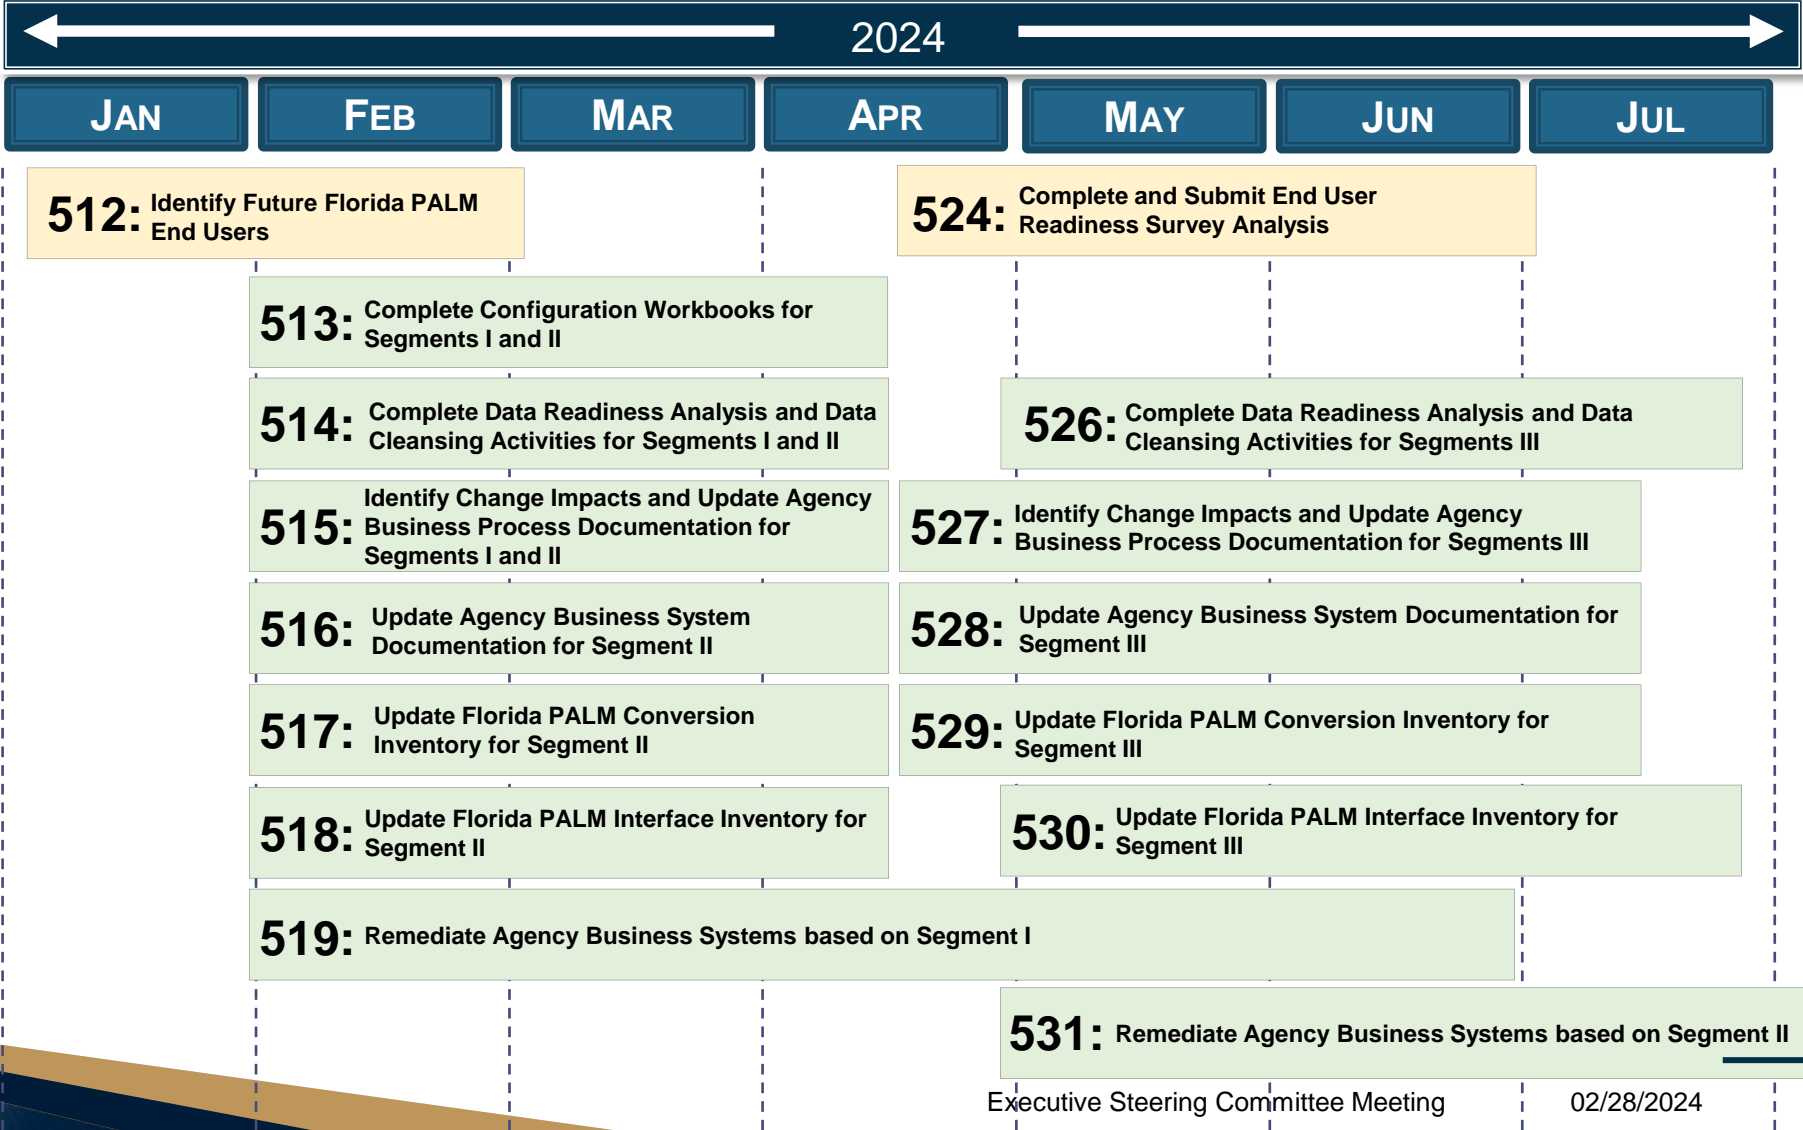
2024

JAN

FEB

MAR

APR

MAY

JUN

JUL

512: Identify Future Florida PALM End Users

524: Complete and Submit End User Readiness Survey Analysis

513: Complete Configuration Workbooks for Segments I and II

514: Complete Data Readiness Analysis and Data Cleansing Activities for Segments I and II

526: Complete Data Readiness Analysis and Data Cleansing Activities for Segments III

515: Identify Change Impacts and Update Agency Business Process Documentation for Segments I and II

527: Identify Change Impacts and Update Agency Business Process Documentation for Segments III

516: Update Agency Business System Documentation for Segment II

528: Update Agency Business System Documentation for Segment III

517: Update Florida PALM Conversion Inventory for Segment II

529: Update Florida PALM Conversion Inventory for Segment III

518: Update Florida PALM Interface Inventory for Segment II

530: Update Florida PALM Interface Inventory for Segment III

519: Remediate Agency Business Systems based on Segment I

531: Remediate Agency Business Systems based on Segment II

Executive Steering Committee Meeting

02/28/2024